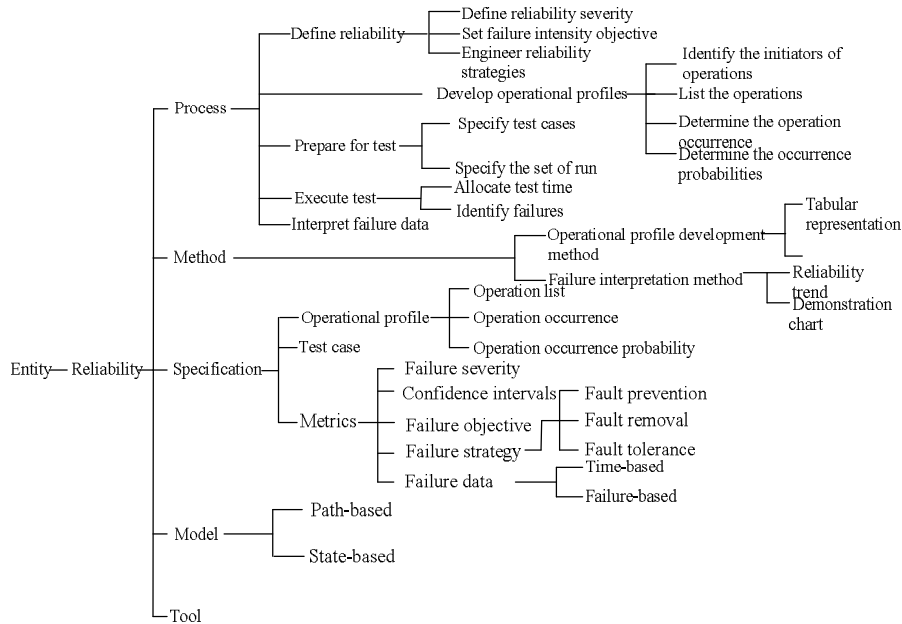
Entity
Reliability
Process
Define reliability
Define reliability severity
Set failure intensity objective
Engineer reliability strategies
Develop operational profiles
Identify the initiators of operations
List the operations
Determine the operation occurrence
Determine the occurrence probabilities
Prepare for test
Specify test cases
Specify the set of run
Execute test
Allocate test time
Identify failures
Interpret failure data
Method
Operational profile development method
Tabular representation
Failure interpretation method
Reliability trend
Demonstration chart
Specification
Operational profile
Operation list
Operation occurrence
Operation occurrence probability
Test case
Metrics
Failure severity
Confidence intervals
Failure objective
Failure strategy
Fault prevention
Fault removal
Fault tolerance
Failure data
Time-based
Failure-based
Model
Path-based
State-based
Tool